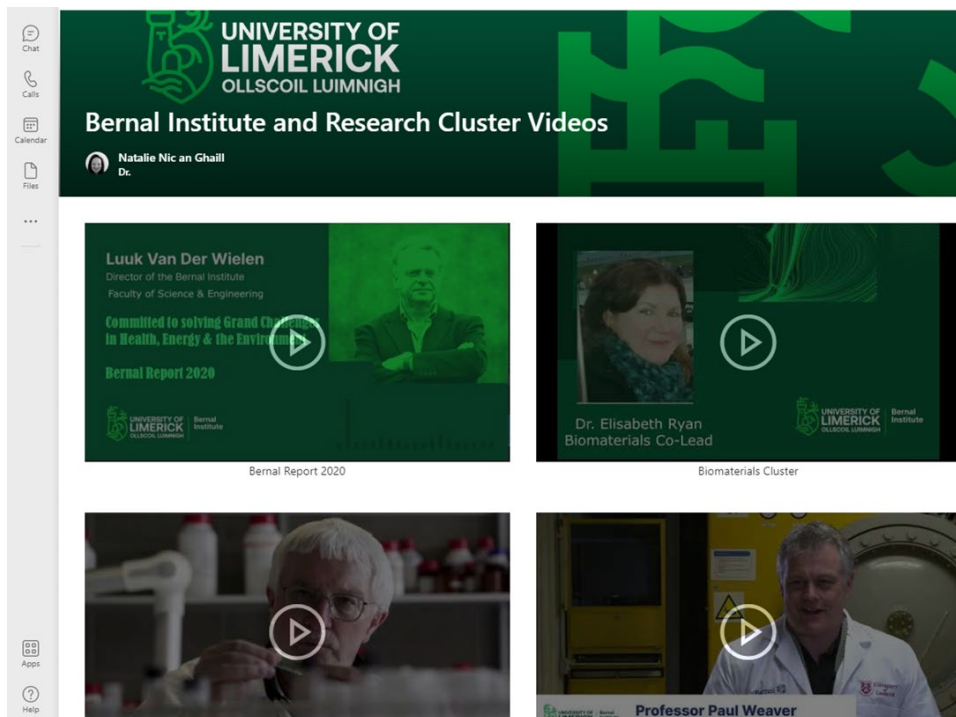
Chat

Calls

Calendar

Files

...

UNIVERSITY OF LIMERICK
OLLSCOIL LUIMNIGH

Bernal Institute and Research Cluster Videos

Natalie Nic an Ghaill
Dr.

Luuk Van Der Wielen
Director of the Bernal Institute
Faculty of Science & Engineering

Committed to solving Grand Challenges in Health, Energy & the Environment

Bernal Report 2020

UNIVERSITY OF LIMERICK OLLSCOIL LUIMNIGH | Bernal Institute

Bernal Report 2020

Dr. Elisabeth Ryan
Biomaterials Co-Lead

UNIVERSITY OF LIMERICK OLLSCOIL LUIMNIGH | Bernal Institute

Biomaterials Cluster

Professor Paul Weaver

Apps

Help